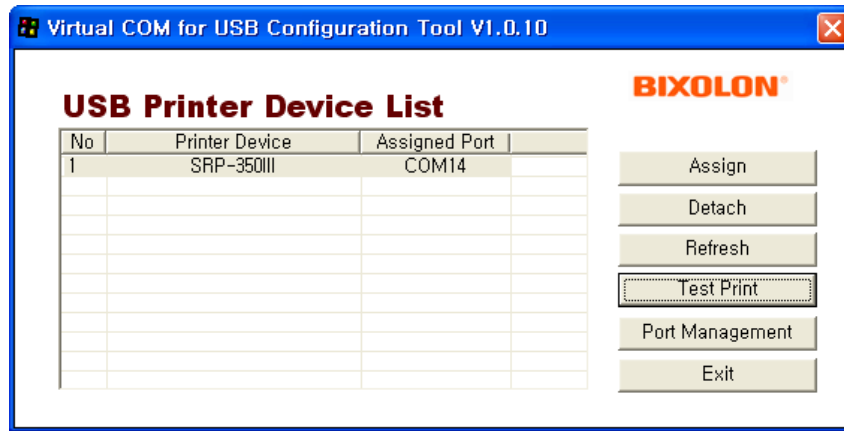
Virtual COM for USB Configuration Tool V1.0.10

BIXOLON®

USB Printer Device List

| No | Printer Device | Assigned Port |
|---|---|---|
| 1 | SRP-350III | COM14 |

Assign

Detach

Refresh

Test Print

Port Management

Exit